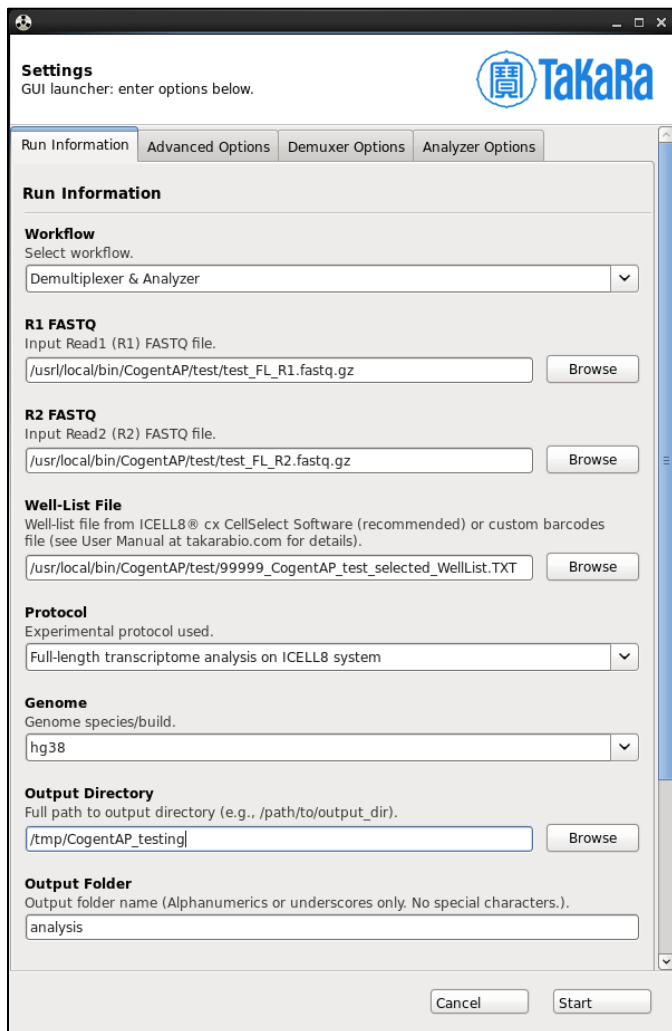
Settings
GUI launcher: enter options below.

寶 TaKaRa

Run Information | Advanced Options | Demuxer Options | Analyzer Options

Run Information

Workflow
Select workflow.
Demultiplexer & Analyzer

R1 FASTQ
Input Read1 (R1) FASTQ file.
/usrl/local/bin/CogentAP/test/test_FL_R1.fastq.gz
Browse

R2 FASTQ
Input Read2 (R2) FASTQ file.
/usr/local/bin/CogentAP/test/test_FL_R2.fastq.gz
Browse

Well-List File
Well-list file from ICELL8® cx CellSelect Software (recommended) or custom barcodes file (see User Manual at takarabio.com for details).
/usr/local/bin/CogentAP/test/99999_CogentAP_test_selected_WellList.TXT
Browse

Protocol
Experimental protocol used.
Full-length transcriptome analysis on ICELL8 system

Genome
Genome species/build.
hg38

Output Directory
Full path to output directory (e.g., /path/to/output_dir).
/tmp/CogentAP_testing
Browse

Output Folder
Output folder name (Alphanumerics or underscores only. No special characters.).
analysis

Cancel
Start